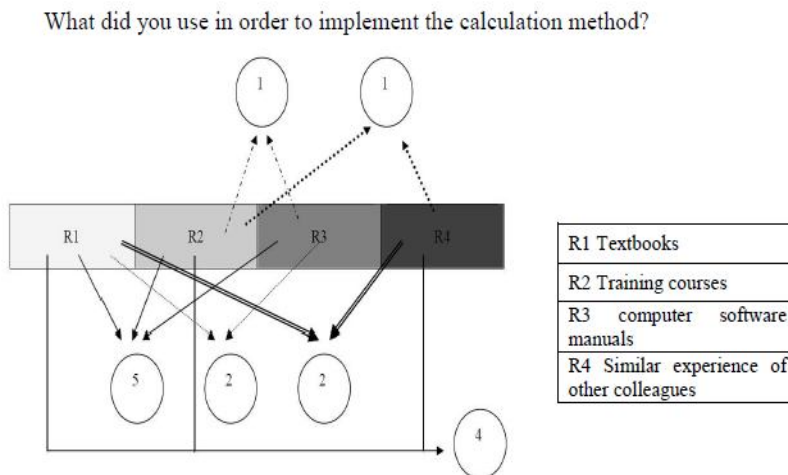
What did you use in order to implement the calculation method?

1

1

R1

R2

R3

R4

5

2

2

4

| R1 Textbooks |
|---|
| R2 Training courses |
| R3 computer software manuals |
| R4 Similar experience of other colleagues |